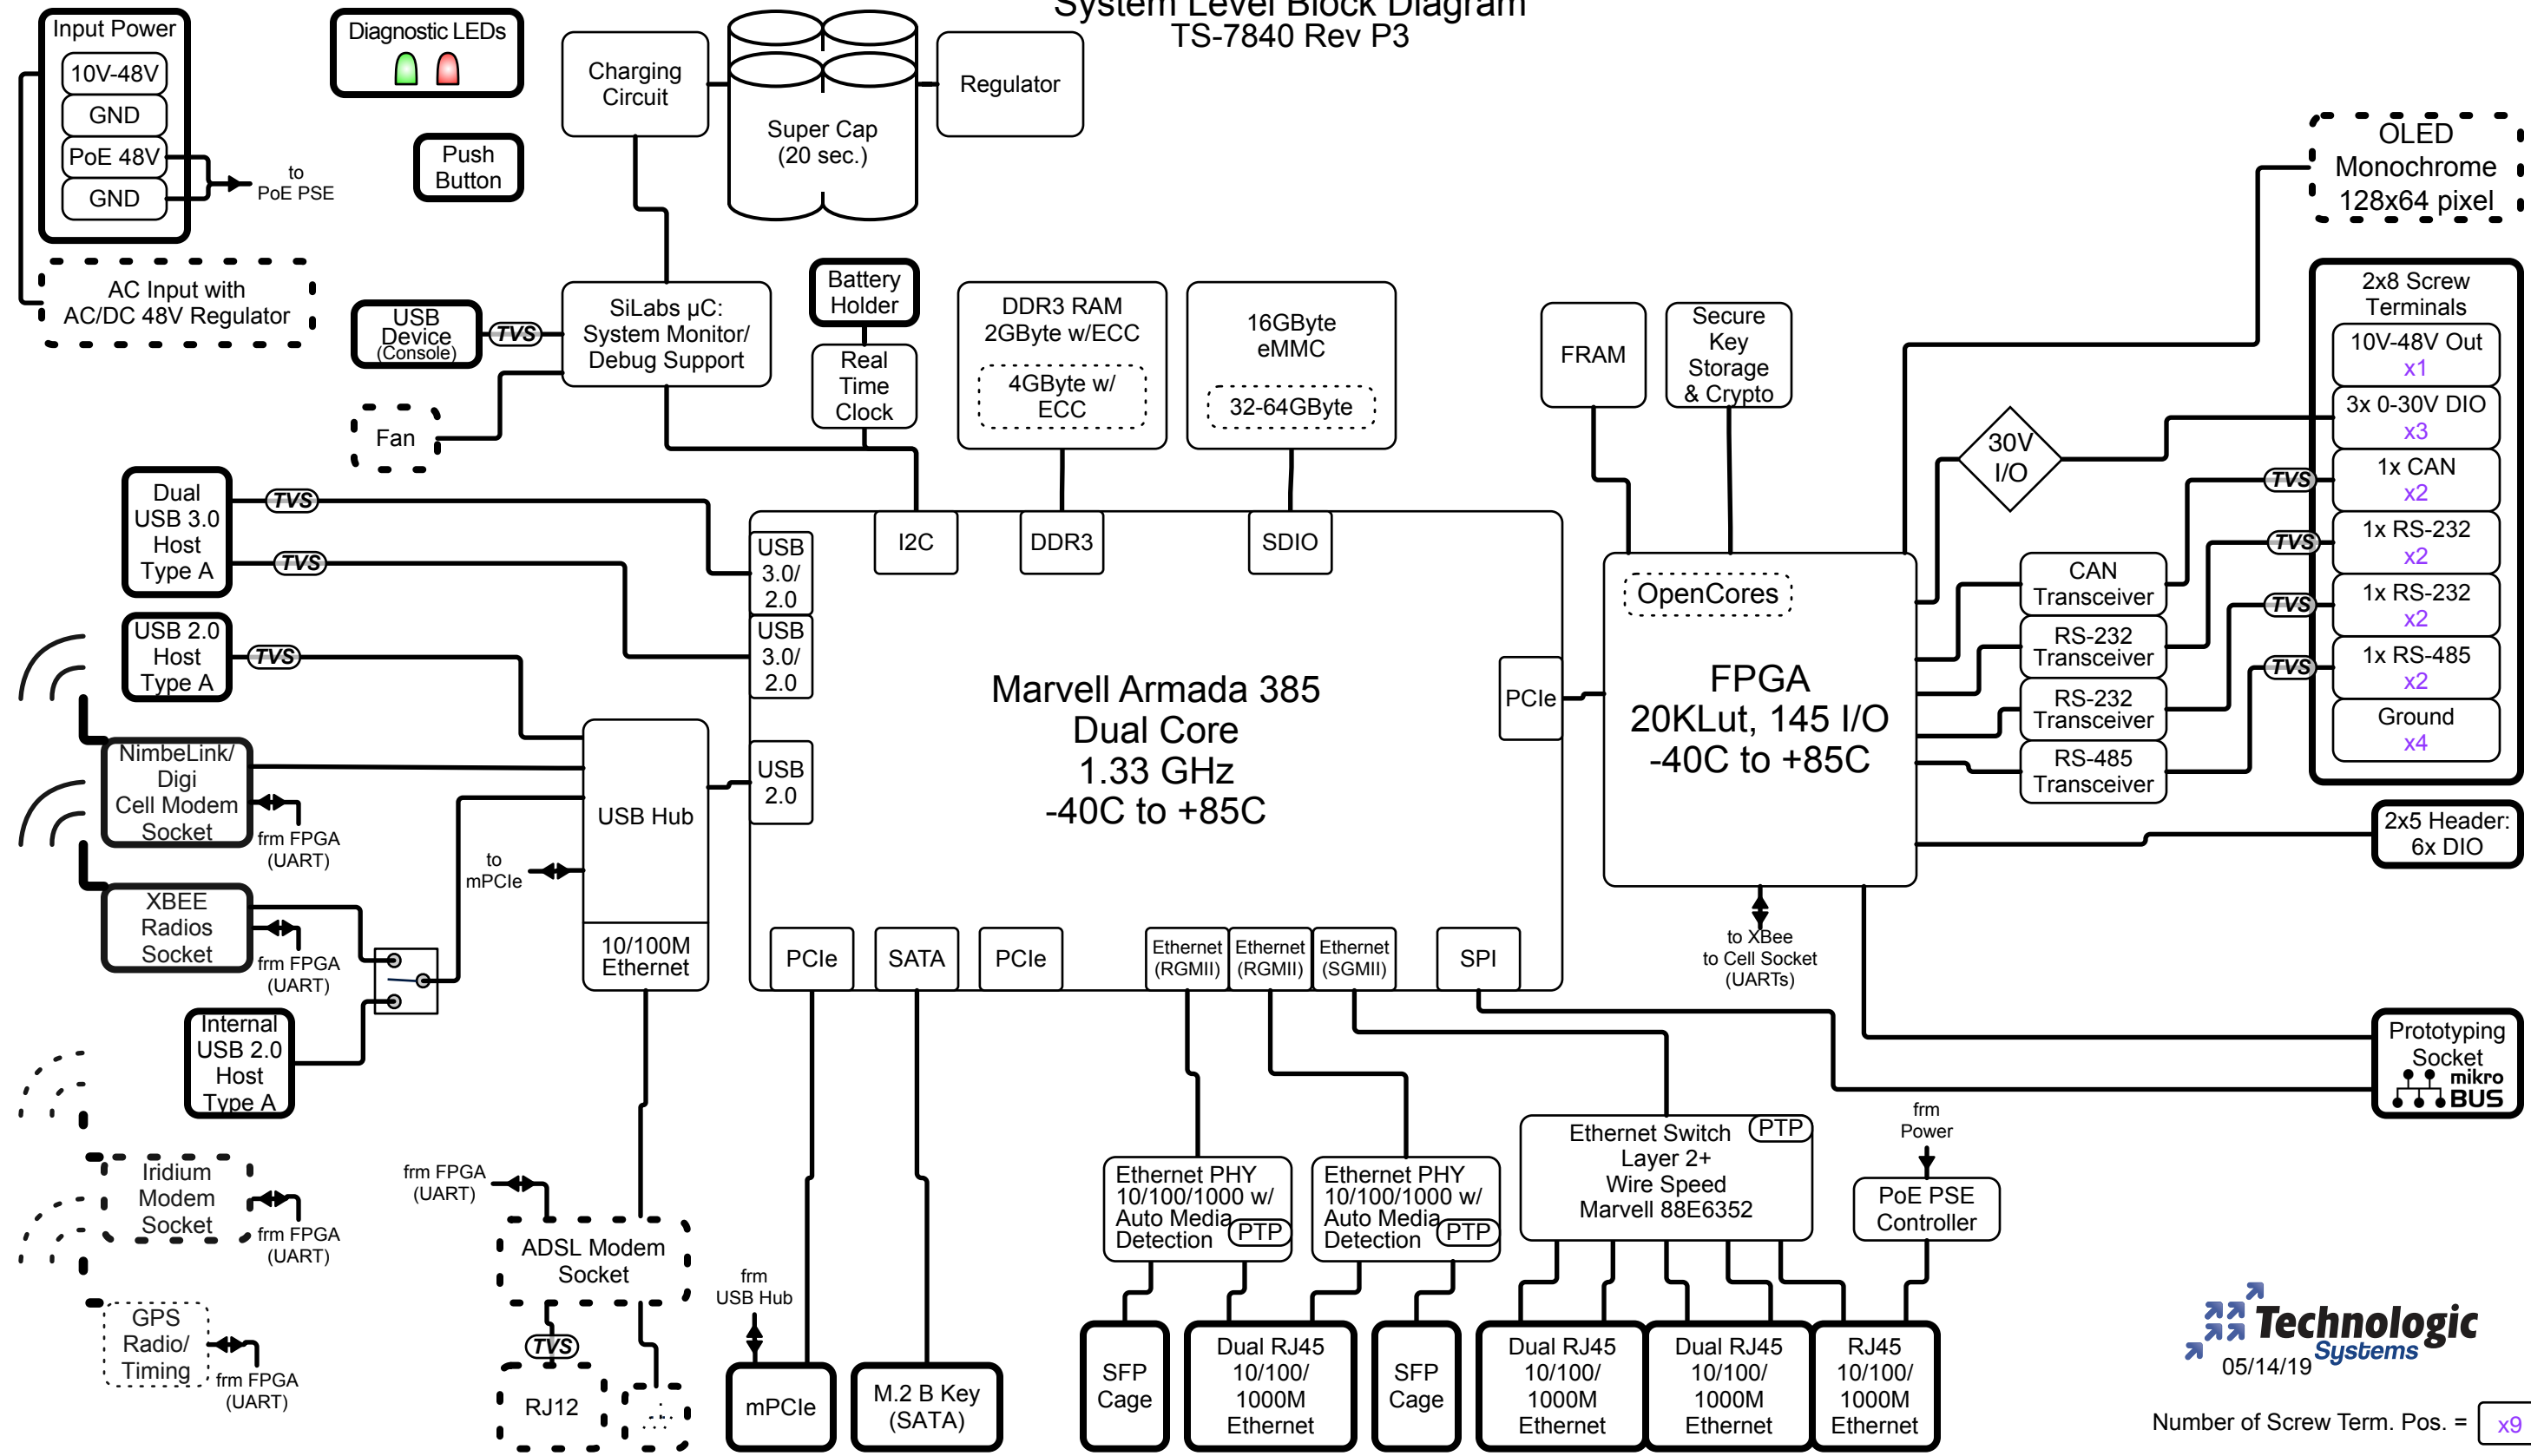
System Level Block Diagram
TS-7840 Rev P3

Input Power
10V-48V
GND
PoE 48V
GND
to PoE PSE

AC Input with AC/DC 48V Regulator

Diagnostic LEDs

Push Button

Charging Circuit

Super Cap (20 sec.)

Regulator

OLED Monochrome 128x64 pixel

USB Device (Console)
TVS
SiLabs µC: System Monitor/ Debug Support

Battery Holder

Real Time Clock

DDR3 RAM 2GByte w/ECC
4GByte w/ ECC

16GByte eMMC
32-64GByte

FRAM

Secure Key Storage & Crypto

2x8 Screw Terminals
10V-48V Out x1
3x 0-30V DIO x3
1x CAN x2
1x RS-232 x2
1x RS-232 x2
1x RS-485 x2
Ground x4

Fan

30V I/O

Dual USB 3.0 Host Type A
TVS
TVS

I2C
DDR3
SDIO

USB 3.0/ 2.0
USB 3.0/ 2.0

OpenCores

CAN Transceiver
RS-232 Transceiver
RS-232 Transceiver
RS-485 Transceiver

TVS
TVS
TVS
TVS

USB 2.0 Host Type A
TVS

Marvell Armada 385 Dual Core 1.33 GHz -40C to +85C

PCIe

FPGA 20KLut, 145 I/O -40C to +85C

NimbeLink/ Digi Cell Modem Socket
frm FPGA (UART)

USB Hub

USB 2.0

2x5 Header: 6x DIO

to mPCIe

XBEE Radios Socket
frm FPGA (UART)

10/100M Ethernet

PCIe
SATA
PCIe
Ethernet (RGMII)
Ethernet (RGMII)
Ethernet (SGMII)
SPI

to XBee to Cell Socket (UARTs)

Internal USB 2.0 Host Type A

Prototyping Socket
mikro BUS

frm Power

Iridium Modem Socket
frm FPGA (UART)

frm FPGA (UART)

Ethernet PHY 10/100/1000 w/ Auto Media Detection
PTP

Ethernet PHY 10/100/1000 w/ Auto Media Detection
PTP

Ethernet Switch
PTP
Layer 2+ Wire Speed Marvell 88E6352

PoE PSE Controller

ADSL Modem Socket

frm USB Hub

GPS Radio/ Timing
frm FPGA (UART)

TVS

RJ12

mPCIe

M.2 B Key (SATA)

SFP Cage

Dual RJ45 10/100/ 1000M Ethernet

SFP Cage

Dual RJ45 10/100/ 1000M Ethernet

Dual RJ45 10/100/ 1000M Ethernet

RJ45 10/100/ 1000M Ethernet

Technologic Systems
05/14/19

Number of Screw Term. Pos. = x9